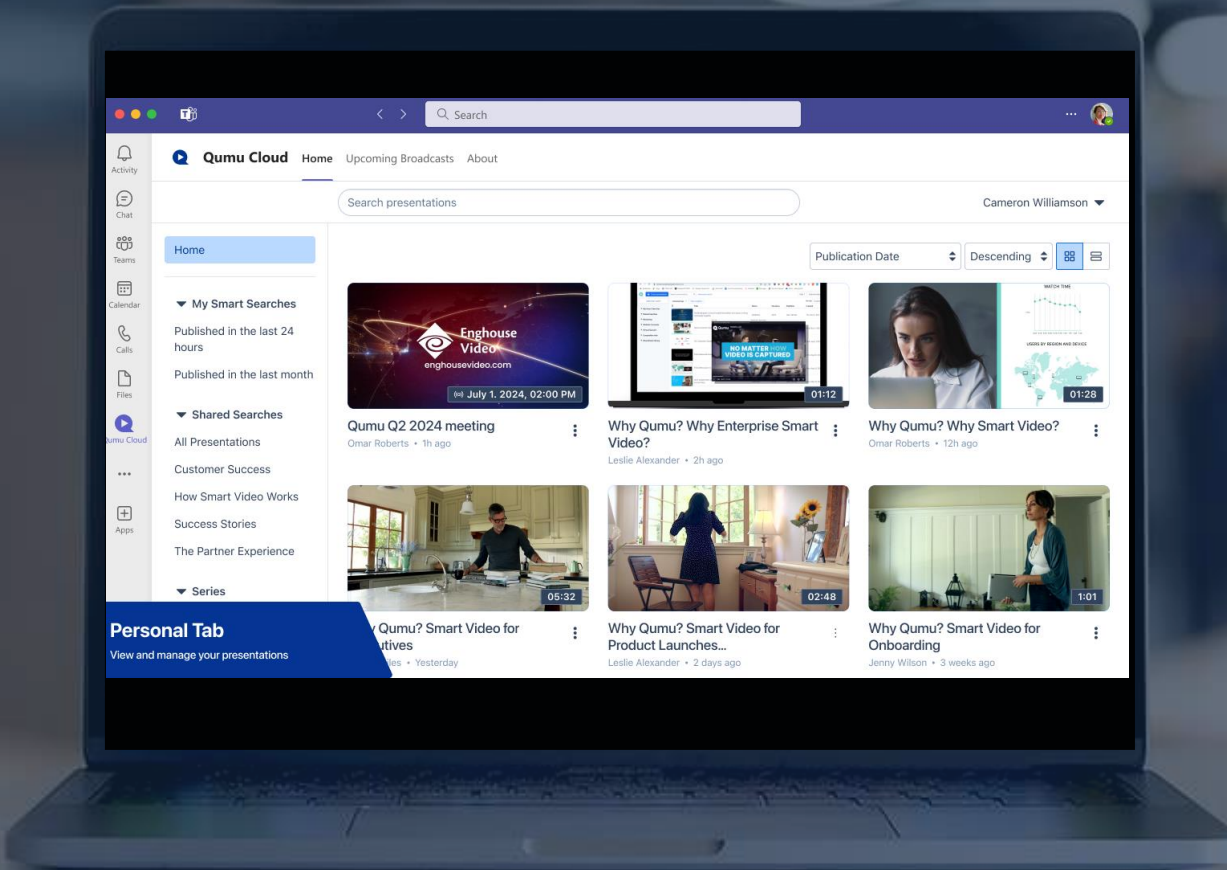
Search

Activity
Chat
Teams
Calendar
Calls
Files
umu Cloud
...
Apps

Qumu Cloud Home Upcoming Broadcasts About

Search presentations

Cameron Williamson

Home

My Smart Searches
Published in the last 24 hours
Published in the last month

Shared Searches
All Presentations
Customer Success
How Smart Video Works
Success Stories
The Partner Experience

Series

Publication Date
Descending

Enghouse Video
enghousevideo.com
July 1. 2024, 02:00 PM
Qumu Q2 2024 meeting
Omar Roberts • 1h ago

NO MATTER HOW VIDEO IS CAPTURED
01:12
Why Qumu? Why Enterprise Smart Video?
Leslie Alexander • 2h ago

WATCH TIME
USERS BY REGION AND DEVICE
01:28
Why Qumu? Why Smart Video?
Omar Roberts • 12h ago

05:32
y Qumu? Smart Video for utives
les • Yesterday

02:48
Why Qumu? Smart Video for Product Launches...
Leslie Alexander • 2 days ago

1:01
Why Qumu? Smart Video for Onboarding
Jenny Wilson • 3 weeks ago

Personal Tab
View and manage your presentations